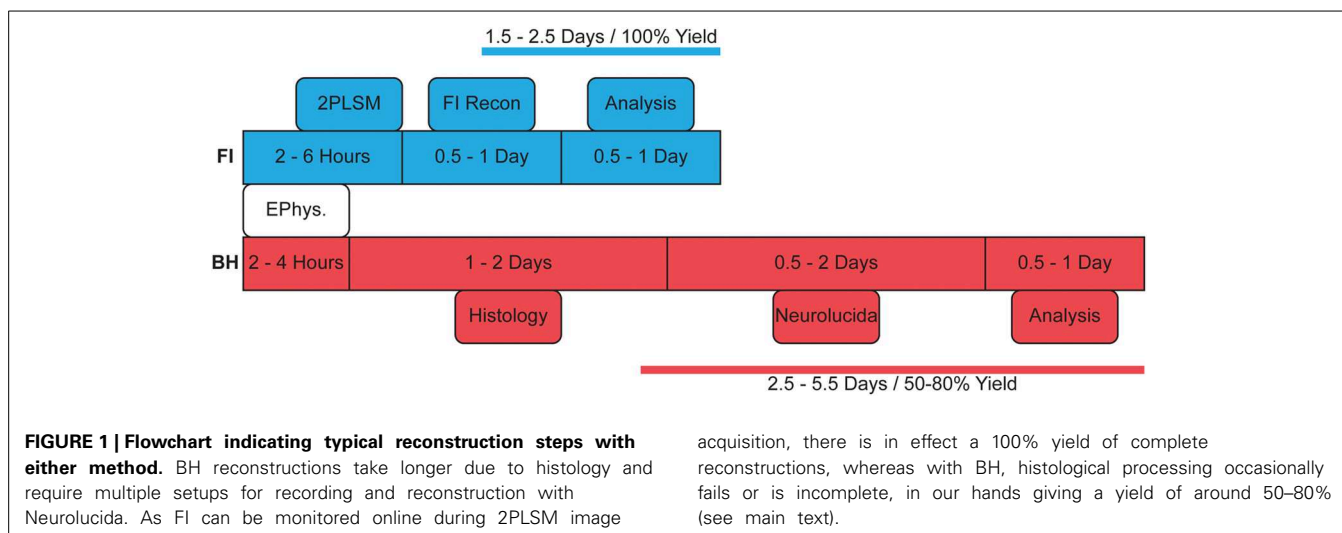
1.5 - 2.5 Days / 100% Yield

2PLSM

FI Recon

Analysis

FI

2 - 6 Hours

0.5 - 1 Day

0.5 - 1 Day

EPhys.

BH

2 - 4 Hours

1 - 2 Days

0.5 - 2 Days

0.5 - 1 Day

Histology

Neurolucida

Analysis

2.5 - 5.5 Days / 50-80% Yield

**FIGURE 1 | Flowchart indicating typical reconstruction steps with either method.** BH reconstructions take longer due to histology and require multiple setups for recording and reconstruction with Neurolucida. As FI can be monitored online during 2PLSM image acquisition, there is in effect a 100% yield of complete reconstructions, whereas with BH, histological processing occasionally fails or is incomplete, in our hands giving a yield of around 50–80% (see main text).